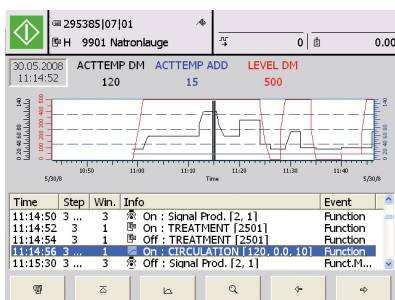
295385|07|01
H 9901 Natronlauge

0

0.00

30.05.2008
11:14:52

ACTTEMP DM
120

ACTTEMP ADD
15

LEVEL DM
500

140
0
500
0
140
0

10:50
11:00
11:10
11:20
11:30
11:40
Time
5/30/8
5/30/8

| Time | Step | Win. | Info | Event |
|---|---|---|---|---|
| 11:14:50 | 3 ... | 3 | On : Signal Prod. [2, 1] | Function |
| 11:14:52 | 3 ... | 1 | On : TREATMENT [2501] | Function |
| 11:14:54 | 3 ... | 1 | Off : TREATMENT [2501] | Function |
| 11:14:56 | 3 ... | 1 | On : CIRCULATION [120, 0.0, 10] | Function |
| 11:15:30 | 3 ... | 3 | Off : Signal Prod. [2, 1] | Funct.M... |